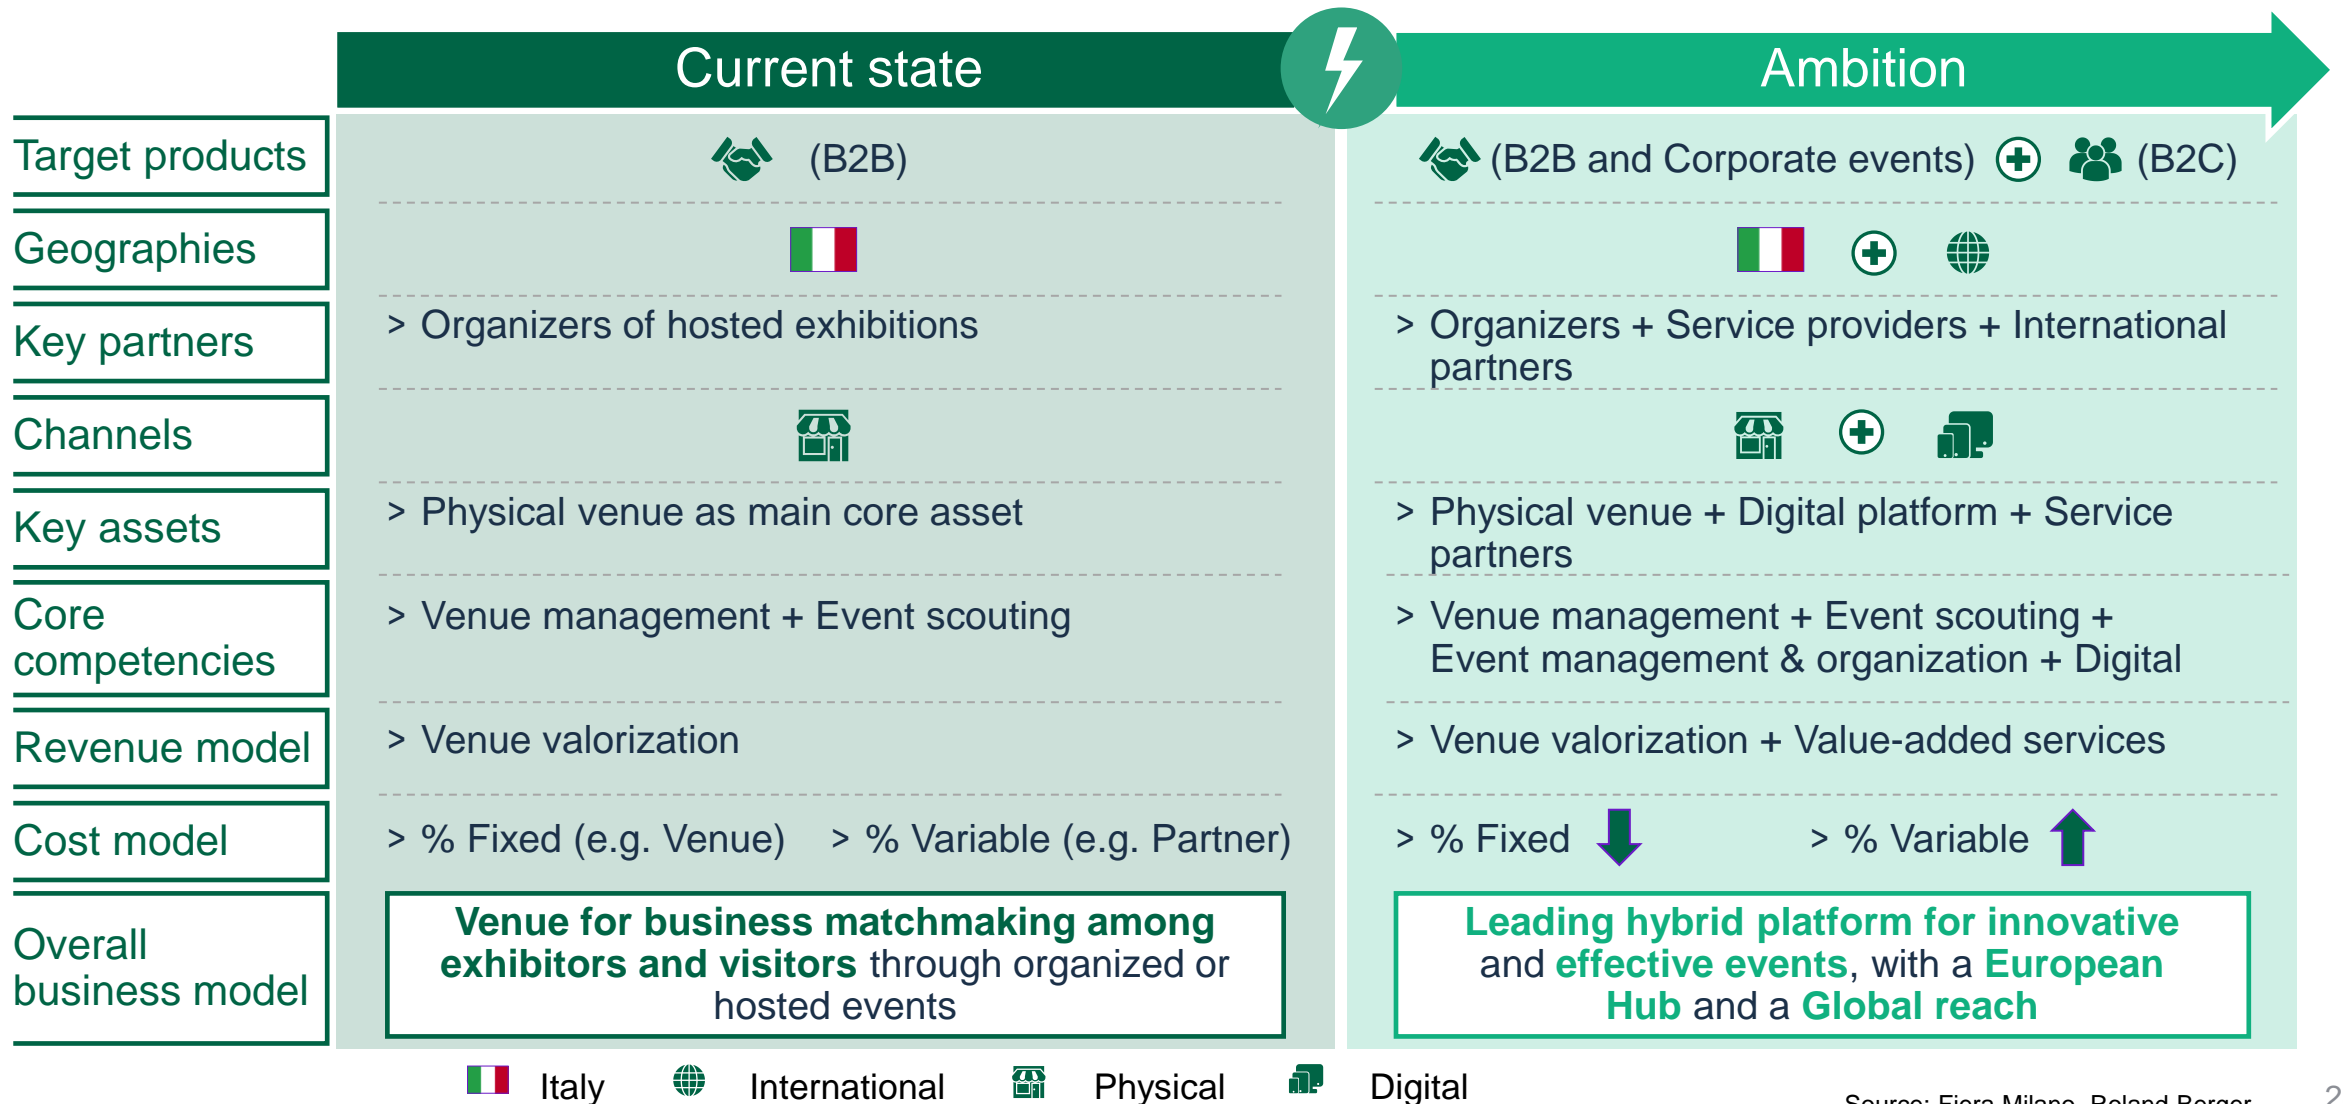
Current state

Ambition

Target products

(B2B)

(B2B and Corporate events) (B2C)

Geographies

Key partners

> Organizers of hosted exhibitions

> Organizers + Service providers + International partners

Channels

Key assets

> Physical venue as main core asset

> Physical venue + Digital platform + Service partners

Core competencies

> Venue management + Event scouting

> Venue management + Event scouting + Event management & organization + Digital

Revenue model

> Venue valorization

> Venue valorization + Value-added services

Cost model

> % Fixed (e.g. Venue) > % Variable (e.g. Partner)

> % Fixed > % Variable

Overall business model

Venue for business matchmaking among exhibitors and visitors through organized or hosted events

Leading hybrid platform for innovative and effective events, with a European Hub and a Global reach

Italy International Physical Digital

Source: Fiera Milano, Roland Berger

2